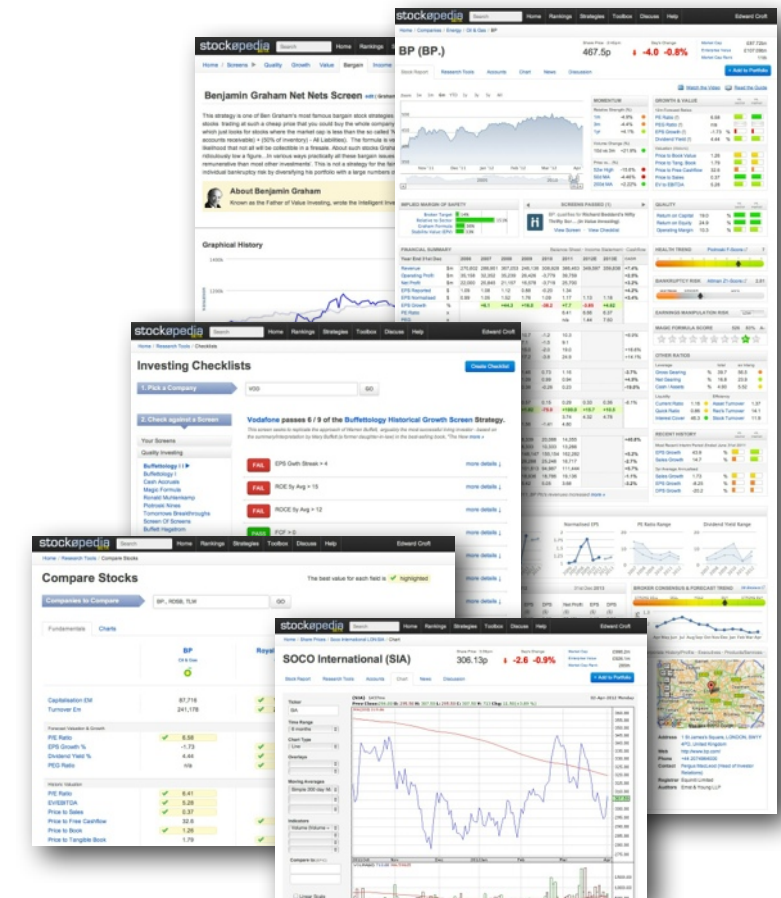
stockopedia

BP (BP.)

467.5p

-4.0 -0.8%

+ Add to Portfolio

Home / Screens / Quality Growth Value Bargain Income

Benjamin Graham Net Nets Screen

About Benjamin Graham

Known as the Father of Value Investing, wrote the Intelligent Investor

Graphical History

MOMENTUM

GROWTH & VALUE

IMPLIED MARGIN OF SAFETY

SCREENS PASSED

QUALITY

FINANCIAL SUMMARY

HEALTH TREND

BANKRUPTCY RISK

EARNINGS MANIPULATION RISK

MAGIC FORMULA SCORE

OTHER RATIOS

RECENT HISTORY

stockopedia

Home Rankings Strategies Toolbox Discuss Help Edward Croft

Home / Research Tools / Checklists

Investing Checklists

Create Checklist

1. Pick a Company

VOD GO

2. Check against a Screen

Vodafone passes 6 / 9 of the Buffettology Historical Growth Screen Strategy.

Your Screens

Quality Investing

Buffettology I
Buffettology I
Cash Accruals
Magic Formula
Ronald Muhlenkamp
Piotroski Nines
Tomorrows Breakthroughs
Screen Of Screens
Buffett Hagstrom

FAIL EPS Gwth Streak > 4 more details

FAIL ROCE 5y Avg > 15 more details

FAIL ROCE 5y Avg > 12 more details

PASS FCF > 0

stockopedia

Home Rankings Strategies Toolbox Discuss Help Edward Croft

Home / Research Tools / Compare Stocks

Compare Stocks

The best value for each field is highlighted

Companies to Compare BP., RDSB, TLW GO

Fundamentals Charts

BP
Oil & Gas

Royal

Capitalisation £M 87,718
Turnover £m 241,178

Forecast Valuation & Growth
P/E Ratio 6.56
EPS Growth % -1.73
Dividend Yield % 4.44
PEG Ratio n/a

Historic Valuation
P/E Ratio 6.41
EV/EBITDA 5.28
Price to Sales 0.37
Price to Free Cashflow 32.6
Price to Book 1.26
Price to Tangible Book 1.79

stockopedia

Home Rankings Strategies Toolbox Discuss Help Edward Croft

Home / Share Prices / Soco International LON:SIA / Chart

SOCO International (SIA)

306.13p

-2.6 -0.9%

+ Add to Portfolio

Stock Report Research Tools Accounts Chart News Discussion

Ticker
SIA

Time Range
6 months

Chart Type
Line

Overlays

Moving Averages
Simple 200 day M

Indicators
Volume (Volume +

Compare to

Linear Scale

BROKER CONSENSUS & FORECAST TREND

Normalised EPS

PE Ratio Range

Dividend Yield Range